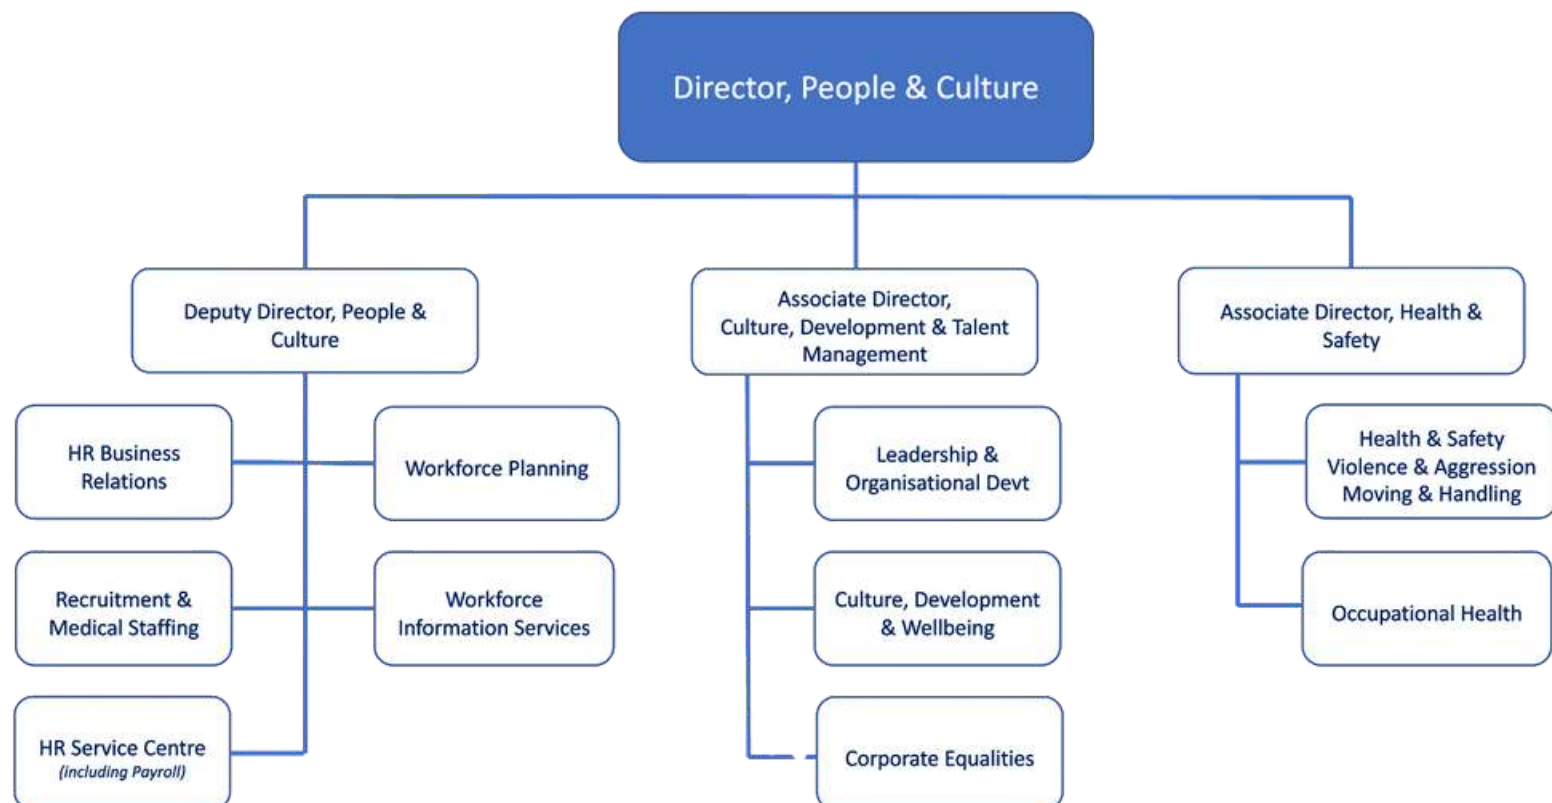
Director, People & Culture

Deputy Director, People & Culture

HR Business Relations

Workforce Planning

Recruitment & Medical Staffing

Workforce Information Services

HR Service Centre
(including Payroll)

Associate Director, Culture, Development & Talent Management

Leadership & Organisational Devt

Culture, Development & Wellbeing

Corporate Equalities

Associate Director, Health & Safety

Health & Safety
Violence & Aggression
Moving & Handling

Occupational Health